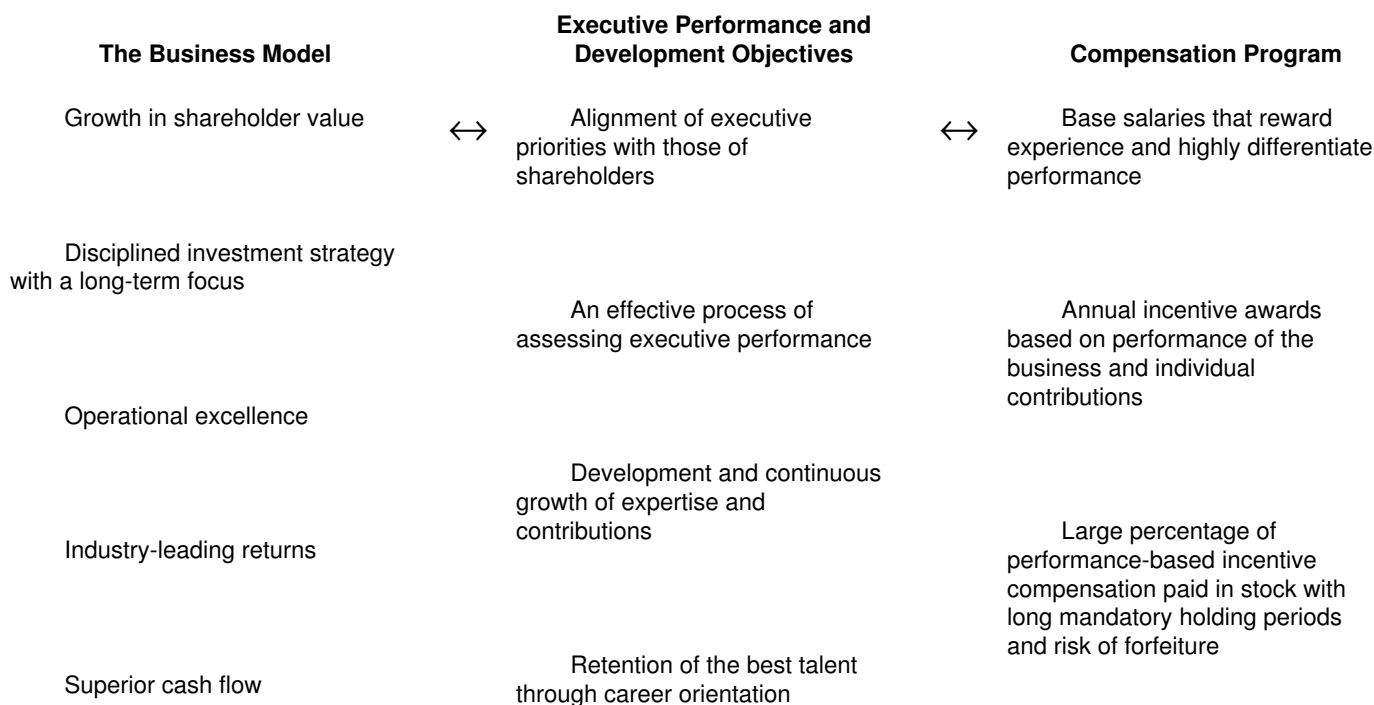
**The Business Model**

Growth in shareholder value

Disciplined investment strategy with a long-term focus

Operational excellence

Industry-leading returns

Superior cash flow

$\leftrightarrow$

**Executive Performance and Development Objectives**

Alignment of executive priorities with those of shareholders

An effective process of assessing executive performance

Development and continuous growth of expertise and contributions

Retention of the best talent through career orientation

$\leftrightarrow$

**Compensation Program**

Base salaries that reward experience and highly differentiate performance

Annual incentive awards based on performance of the business and individual contributions

Large percentage of performance-based incentive compensation paid in stock with long mandatory holding periods and risk of forfeiture